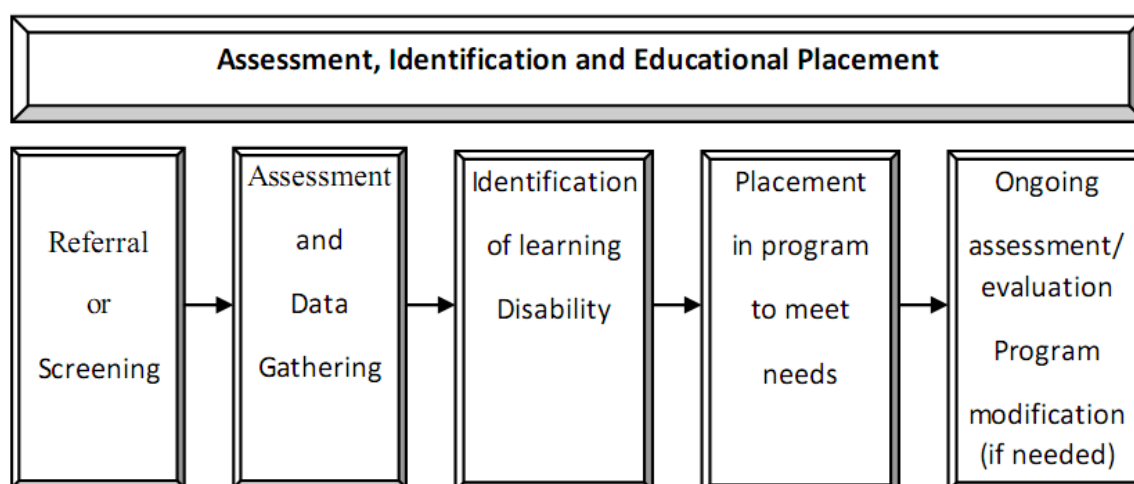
Assessment, Identification and Educational Placement

Referral or Screening

Assessment and Data Gathering

Identification of learning Disability

Placement in program to meet needs

Ongoing assessment/ evaluation

Program modification (if needed)